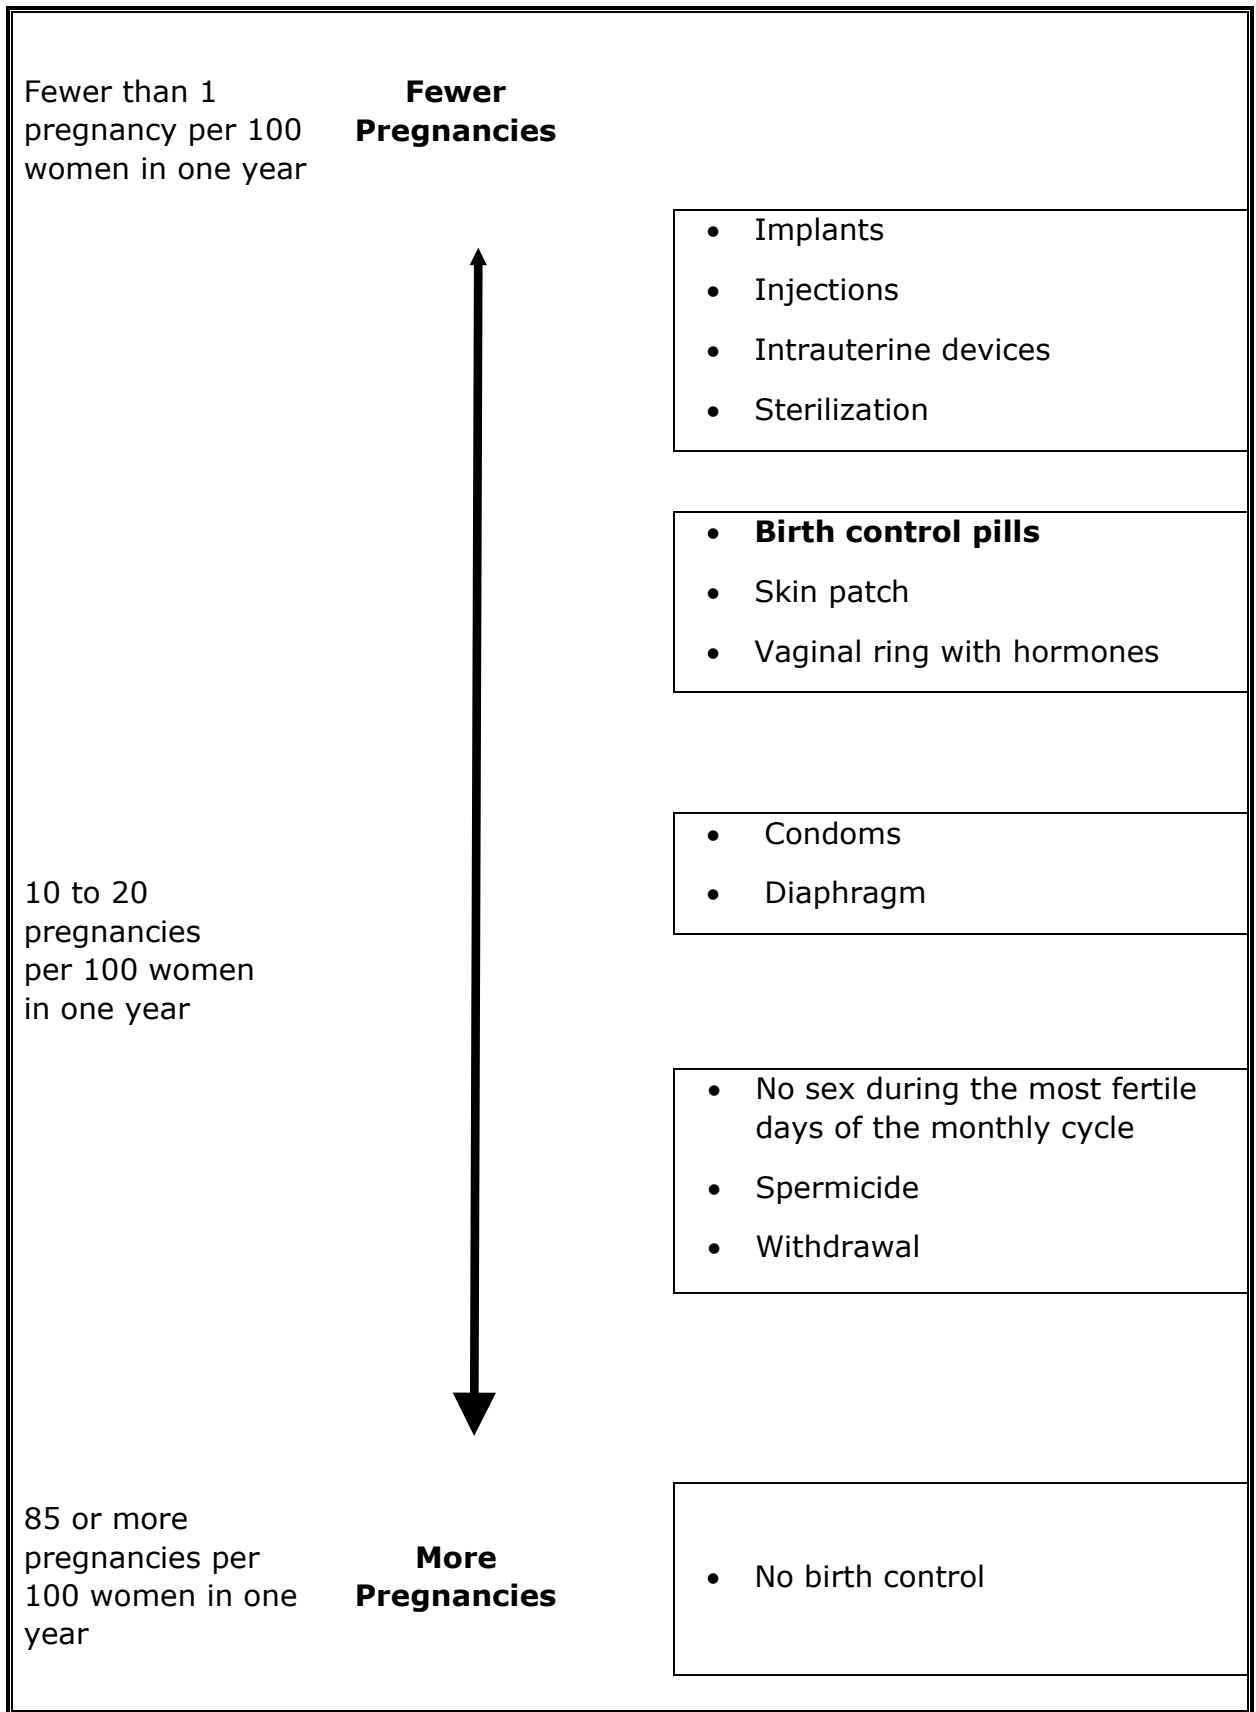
Fewer than 1 pregnancy per 100 women in one year

**Fewer Pregnancies**

- Implants
- Injections
- Intrauterine devices
- Sterilization

- **Birth control pills**
- Skin patch
- Vaginal ring with hormones

- Condoms
- Diaphragm

10 to 20 pregnancies per 100 women in one year

- No sex during the most fertile days of the monthly cycle
- Spermicide
- Withdrawal

85 or more pregnancies per 100 women in one year

**More Pregnancies**

- No birth control